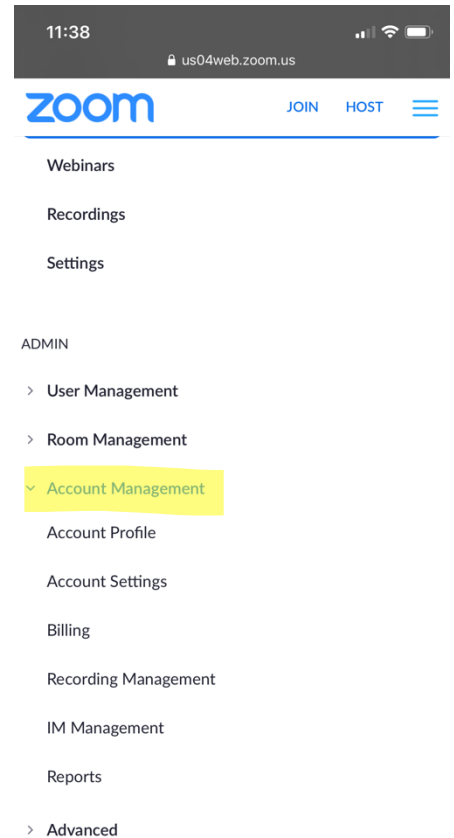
11:38

us04web.zoom.us

zoom

JOIN HOST

Webinars

Recordings

Settings

ADMIN

> User Management

> Room Management

Account Management

Account Profile

Account Settings

Billing

Recording Management

IM Management

Reports

> Advanced